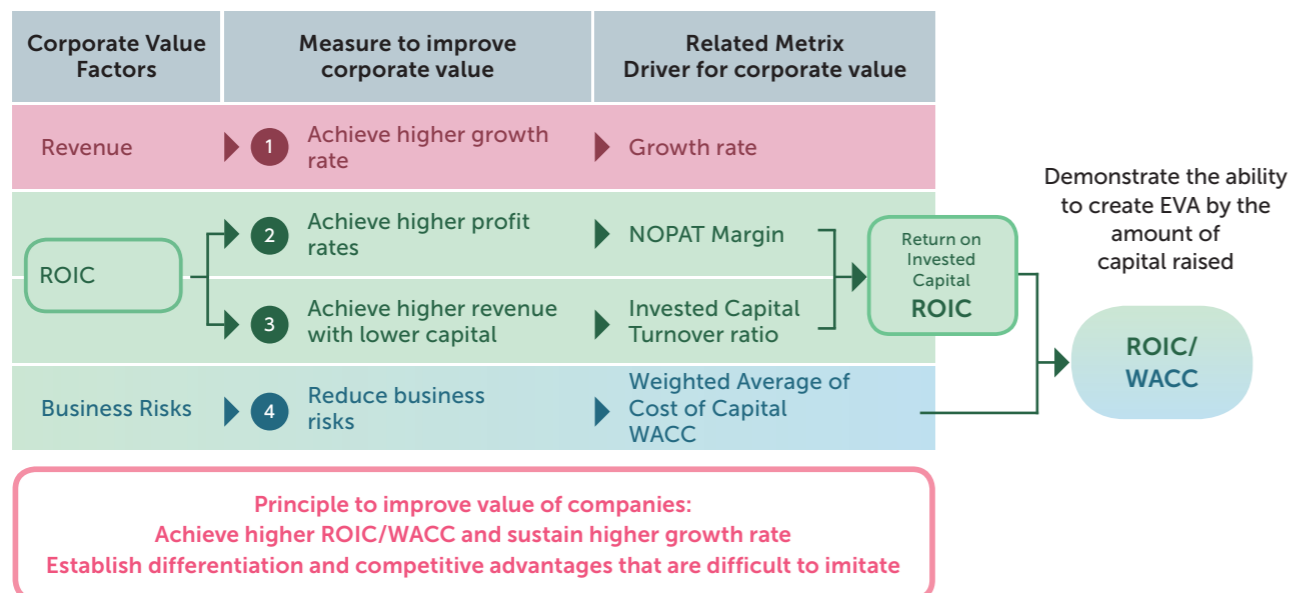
| Corporate Value Factors | Measure to improve corporate value | Related Metrix Driver for corporate value |
|---|---|---|
| Revenue | 1 Achieve higher growth rate | Growth rate |
| ROIC | 2 Achieve higher profit rates | NOPAT Margin |
| | 3 Achieve higher revenue with lower capital | Invested Capital Turnover ratio |
| Business Risks | 4 Reduce business risks | Weighted Average of Cost of Capital WACC |

Return on Invested Capital ROIC

Demonstrate the ability to create EVA by the amount of capital raised

ROIC/ WACC

Principle to improve value of companies:
Achieve higher ROIC/WACC and sustain higher growth rate
Establish differentiation and competitive advantages that are difficult to imitate